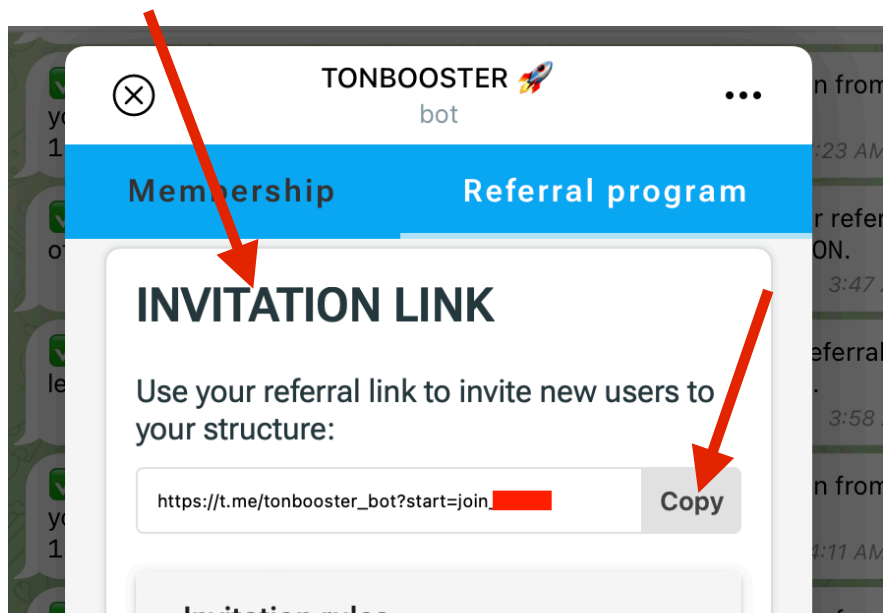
TONBOOSTER 🚀
bot

Membership Referral program

INVITATION LINK

Use your referral link to invite new users to your structure:

https://t.me/tonbooster_bot?start=join_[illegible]

Copy

Invitation rules

yo
1
ot
le
yo
1

n from
:23 AM
r refer
ON.
3:47
referral
.
3:58
n from
4:11 AM